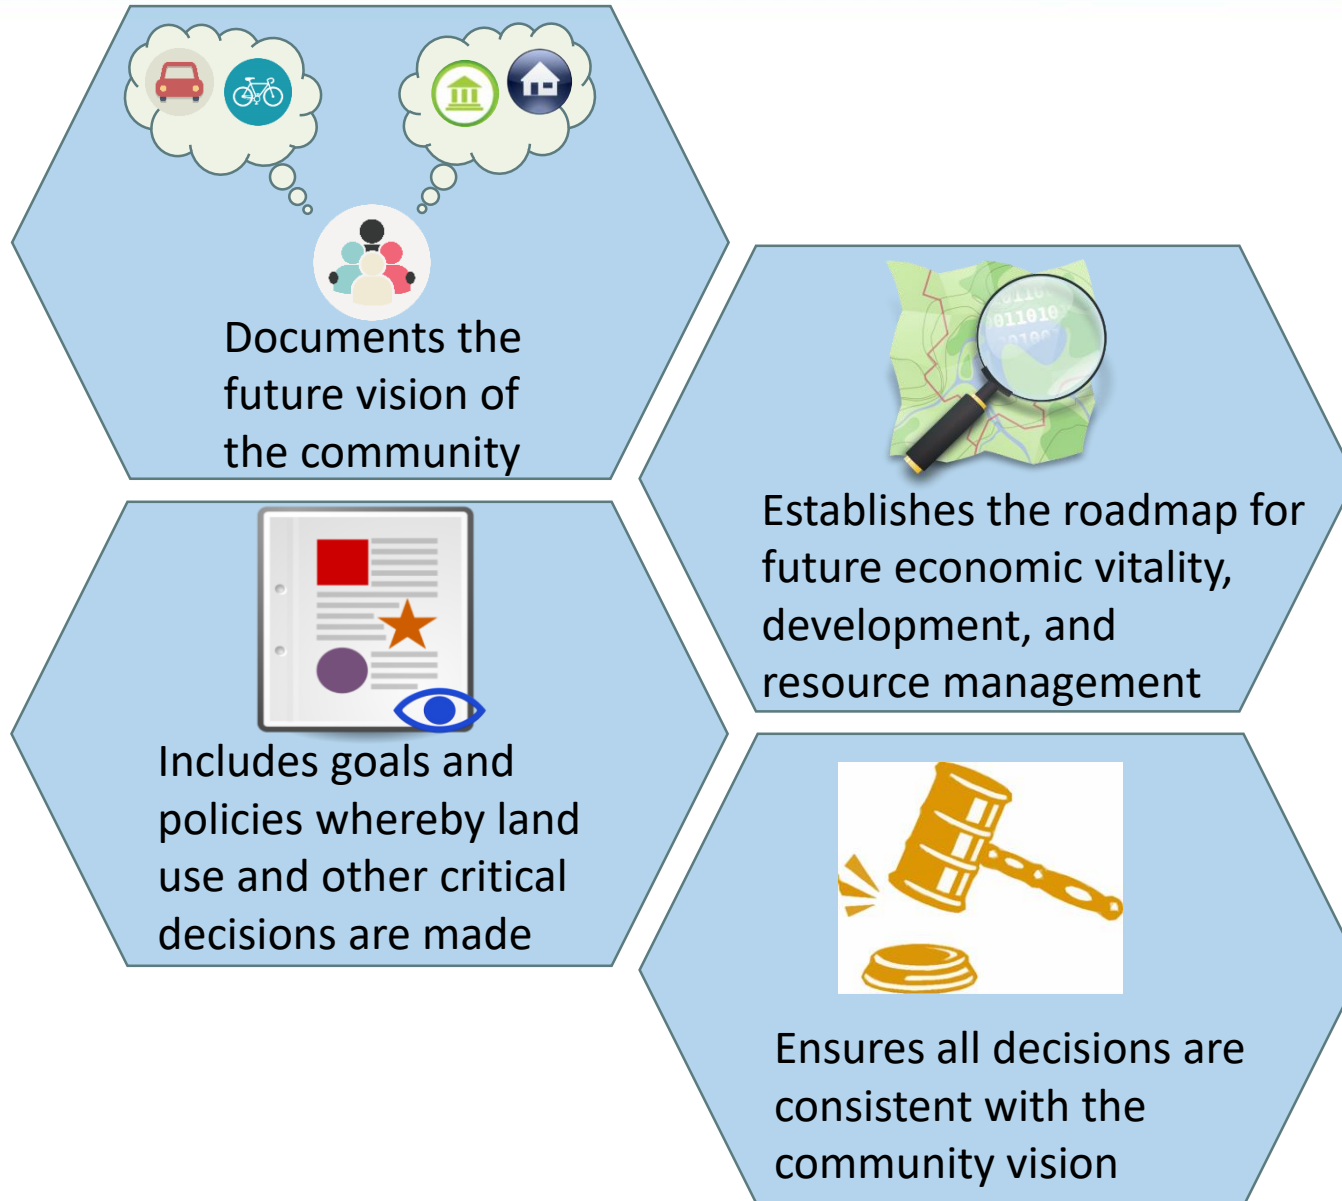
Documents the future vision of the community

Establishes the roadmap for future economic vitality, development, and resource management

Includes goals and policies whereby land use and other critical decisions are made

Ensures all decisions are consistent with the community vision